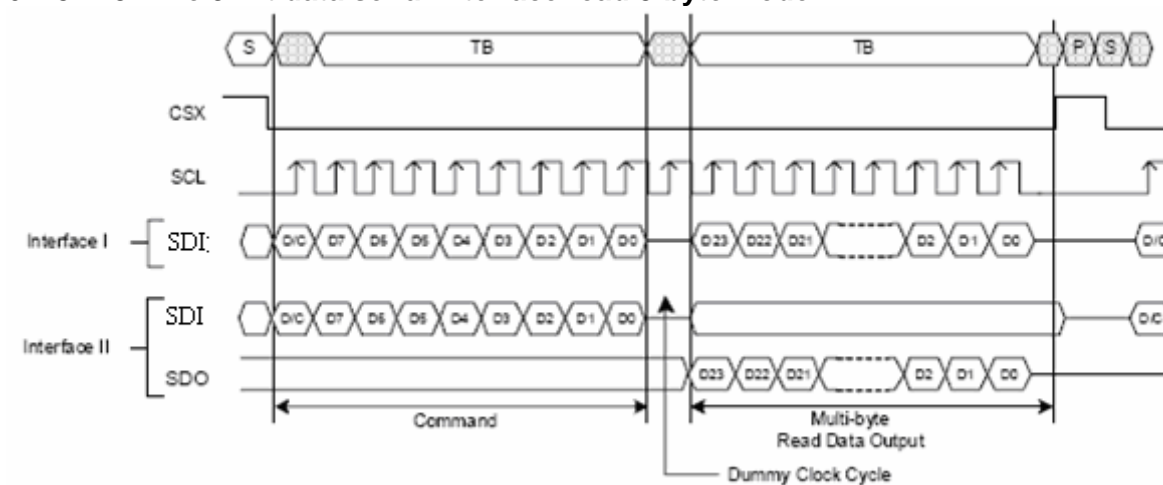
S
TB
TB
P
S
CSX
SCL
Interface I
SDI
D/C
D7
D6
D5
D4
D3
D2
D1
D0
D23
D22
D21
D2
D1
D0
D/C
Interface II
SDI
D/C
D7
D6
D5
D4
D3
D2
D1
D0
D/C
SDO
D23
D22
D21
D2
D1
D0
Command
Multi-byte Read Data Output
Dummy Clock Cycle